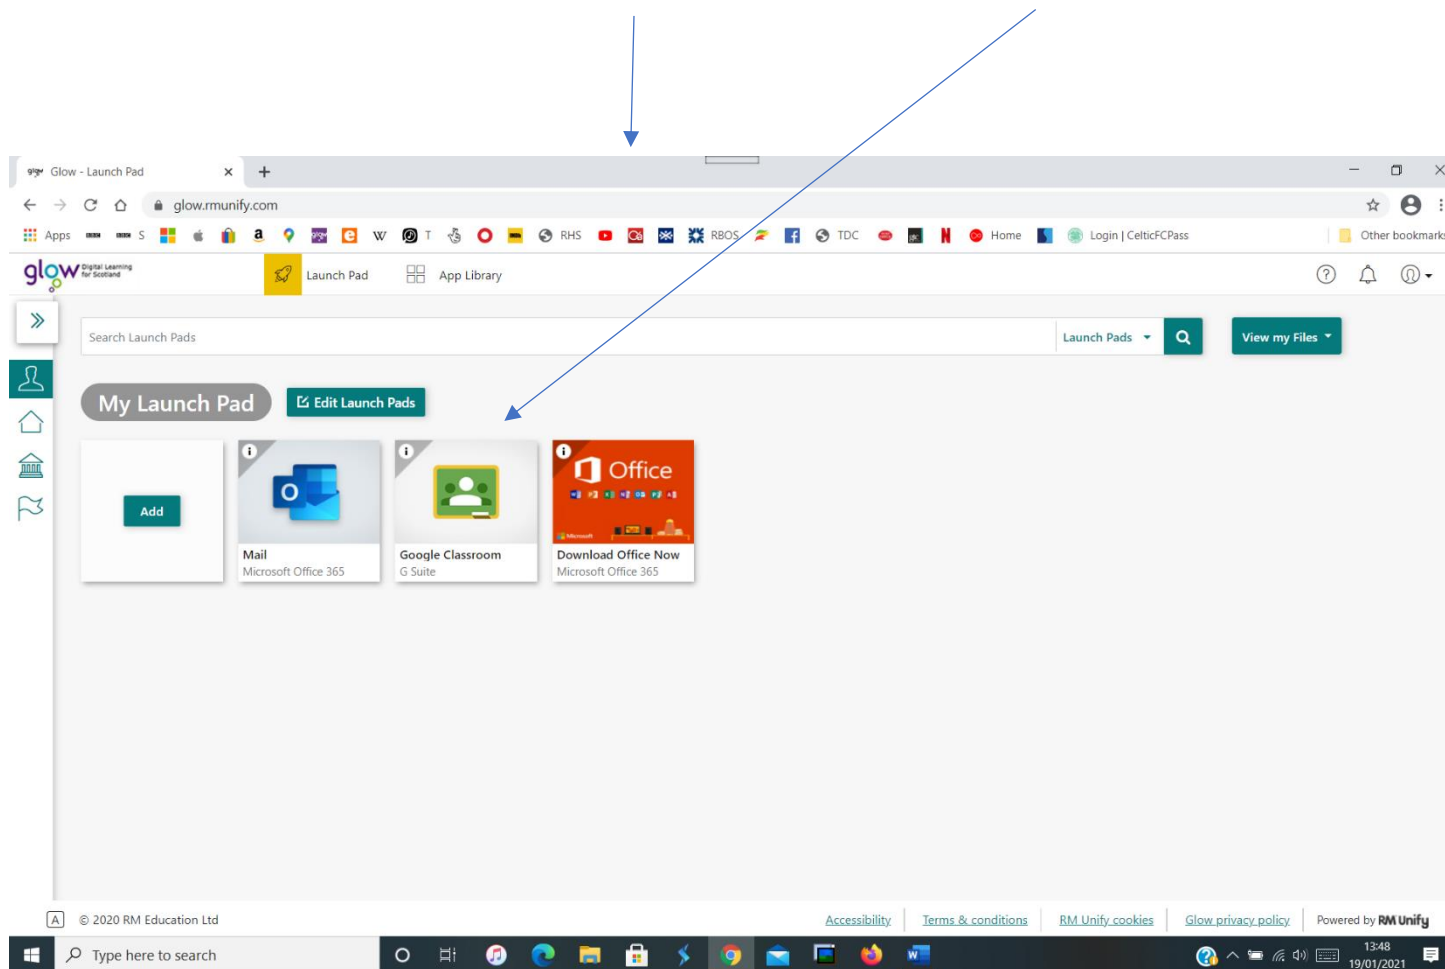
Glow - Launch Pad

glow.rmunify.com

Apps S T RHS RBOS TDC Home Login | CelticFCPass Other bookmarks

glow Digital Learning for Scotland

Launch Pad App Library

Search Launch Pads

Launch Pads

View my Files

My Launch Pad

Edit Launch Pads

Add

Mail
Microsoft Office 365

Google Classroom
G Suite

Office

Download Office Now
Microsoft Office 365

© 2020 RM Education Ltd

Accessibility Terms & conditions RM Unify cookies Glow privacy policy Powered by RM Unify

Type here to search

13:48
19/01/2021